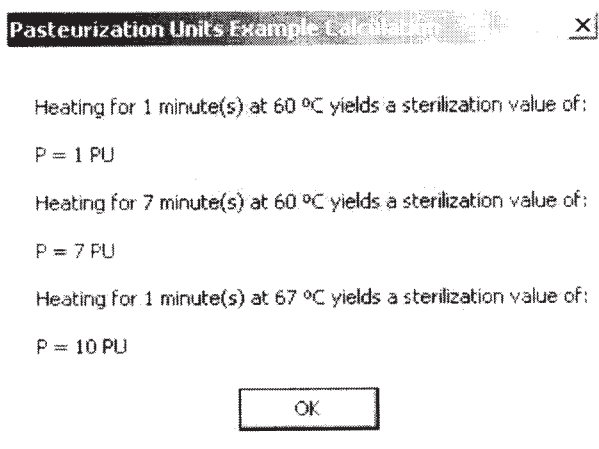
Pasteurization Units Example Calculation

×

Heating for 1 minute(s) at 60 ºC yields a sterilization value of:

P = 1 PU

Heating for 7 minute(s) at 60 ºC yields a sterilization value of:

P = 7 PU

Heating for 1 minute(s) at 67 ºC yields a sterilization value of:

P = 10 PU

OK